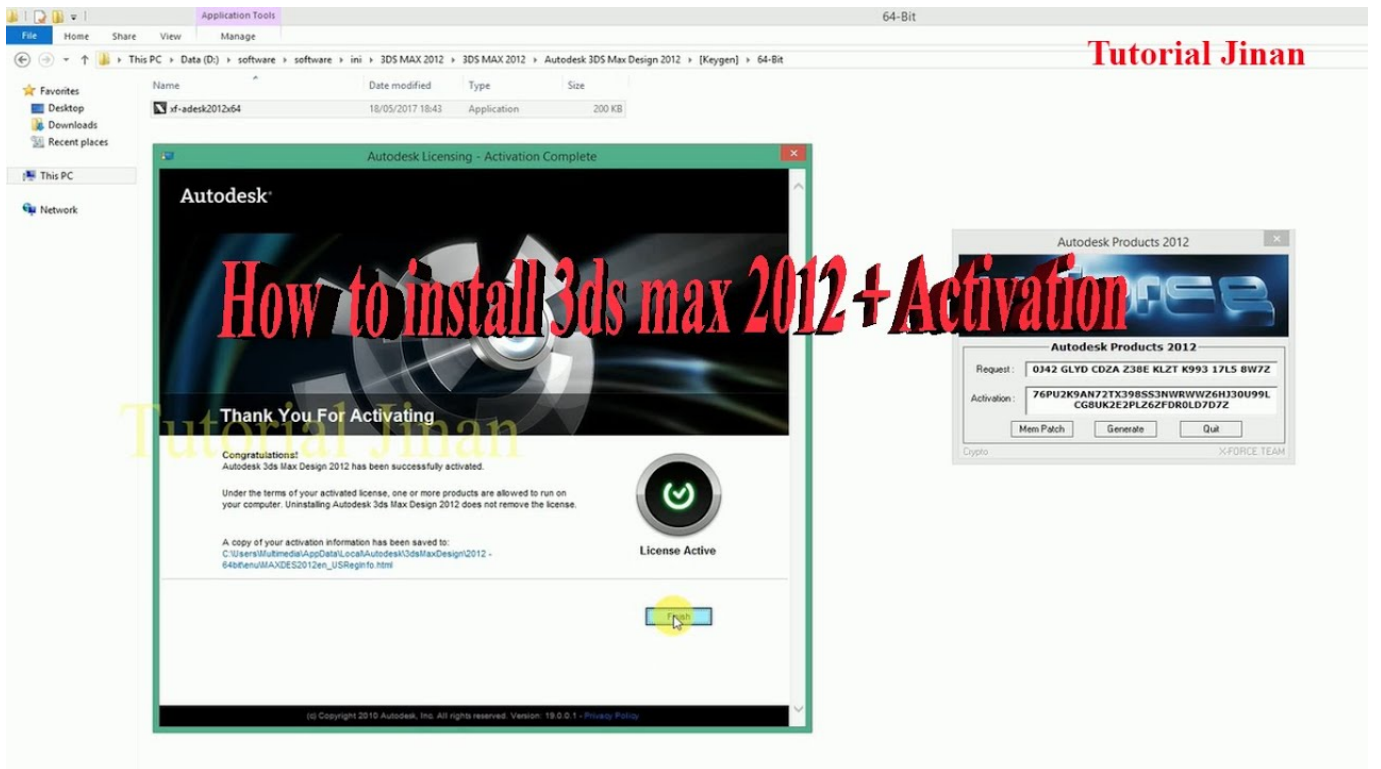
Application Tools

64-Bit

File Home Share View Manage

Tutorial Jinan

This PC › Data (D:) › software › software › ini › 3DS MAX 2012 › 3DS MAX 2012 › Autodesk 3DS Max Design 2012 › [Keygen] › 64-Bit

Favorites
Desktop
Downloads
Recent places

This PC

Network

| Name | Date modified | Type | Size |
|---|---|---|---|
| xf-adesk2012x64 | 18/05/2017 18:43 | Application | 200 KB |

Autodesk Licensing - Activation Complete

Autodesk

How to install 3ds max 2012 + Activation

Thank You For Activating

Tutorial Jinan

Congratulations!
Autodesk 3ds Max Design 2012 has been successfully activated.

Under the terms of your activated license, one or more products are allowed to run on your computer. Uninstalling Autodesk 3ds Max Design 2012 does not remove the license.

A copy of your activation information has been saved to:
C:\Users\Multimedia\AppData\Local\Autodesk\3dsMaxDesign\2012 - 64bit\enu\MAXDES2012en_USRegInfo.html

License Active

Finish

(c) Copyright 2010 Autodesk, Inc. All rights reserved. Version: 19.0.0.1 - Privacy Policy

Autodesk Products 2012

Autodesk Products 2012

Request : 0J42 GLYD CDZA Z38E KLZT K993 17L5 8W7Z

Activation : 76PU2K9AN72TX398SS3NWRWWZ6HJ30U99L CG8UK2E2PLZ6ZFDR0LD7D7Z

Mem Patch Generate Quit

Crypto X-FORCE.TEAM